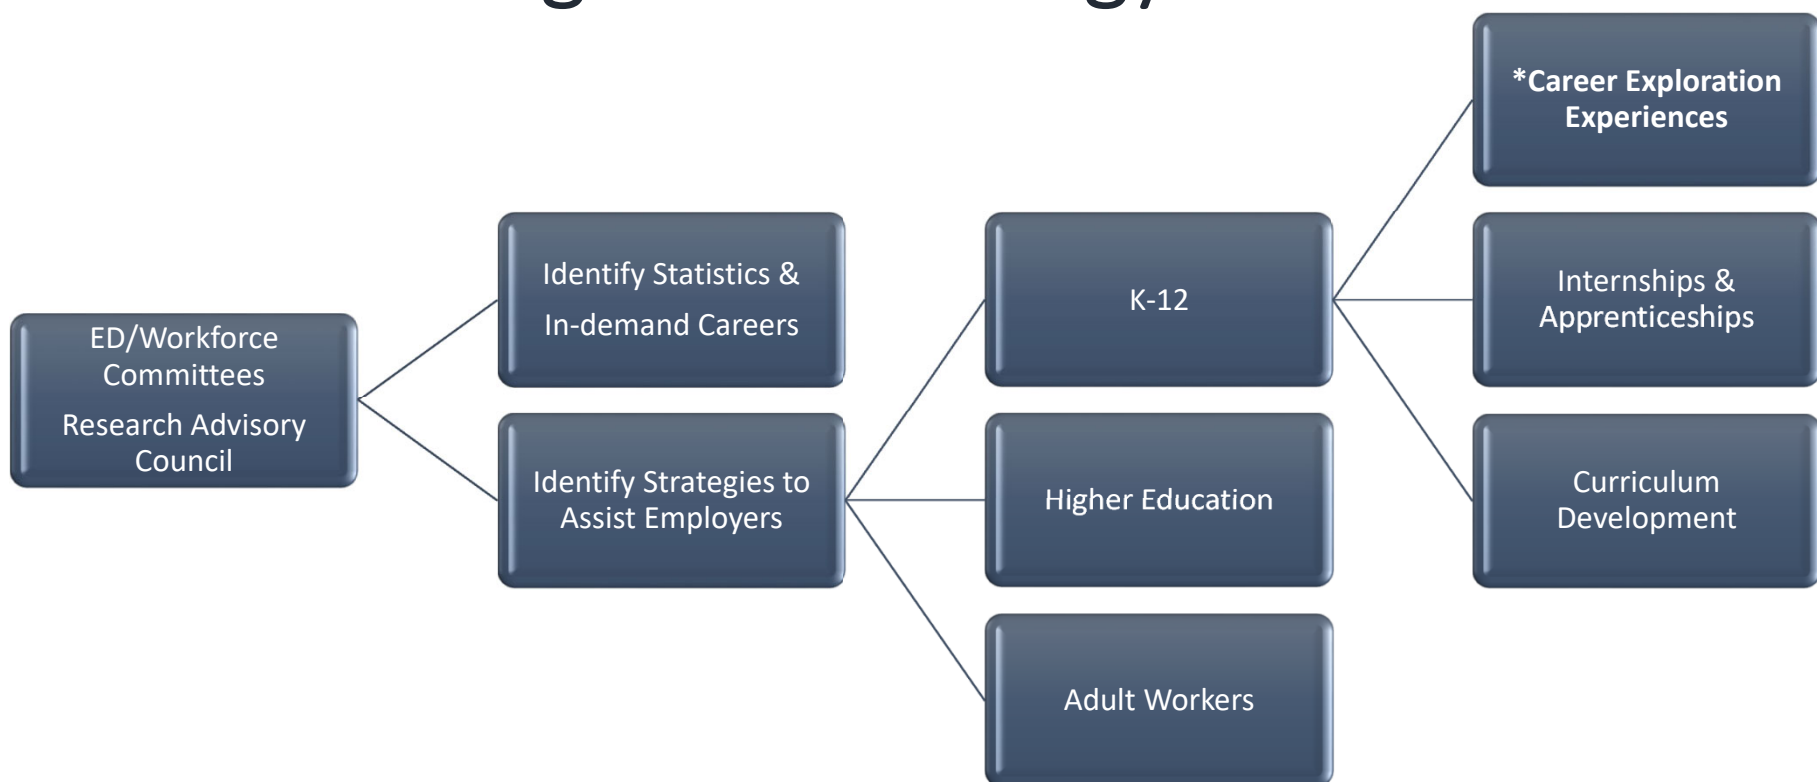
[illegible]

ED/Workforce Committees

Research Advisory Council

Identify Statistics & In-demand Careers

Identify Strategies to Assist Employers

K-12

Higher Education

Adult Workers

*Career Exploration Experiences

Internships & Apprenticeships

Curriculum Development